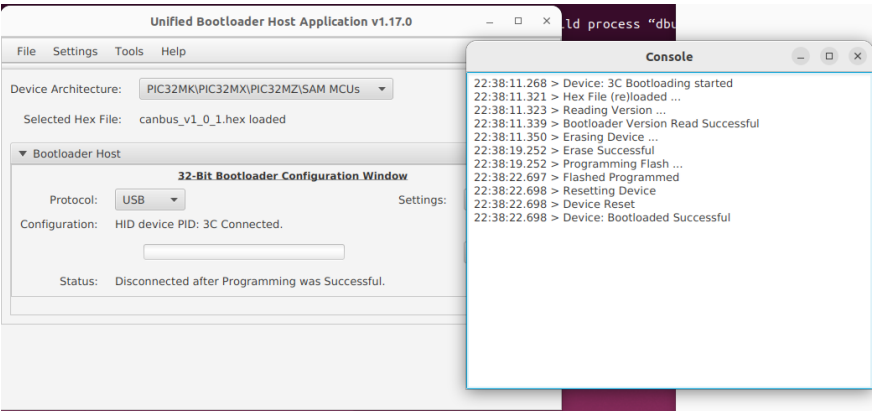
Unified Bootloader Host Application v1.17.0

ld process "dbu

File Settings Tools Help

Device Architecture: PIC32MK\PIC32MX\PIC32MZ\SAM MCUs

Selected Hex File: canbus_v1_0_1.hex loaded

Bootloader Host

32-Bit Bootloader Configuration Window

Protocol: USB

Settings:

Configuration: HID device PID: 3C Connected.

Status: Disconnected after Programming was Successful.

Console

22:38:11.268 > Device: 3C Bootloading started
22:38:11.321 > Hex File (re)loaded ...
22:38:11.323 > Reading Version ...
22:38:11.339 > Bootloader Version Read Successful
22:38:11.350 > Erasing Device ...
22:38:19.252 > Erase Successful
22:38:19.252 > Programming Flash ...
22:38:22.697 > Flashed Programmed
22:38:22.698 > Resetting Device
22:38:22.698 > Device Reset
22:38:22.698 > Device: Bootloaded Successful